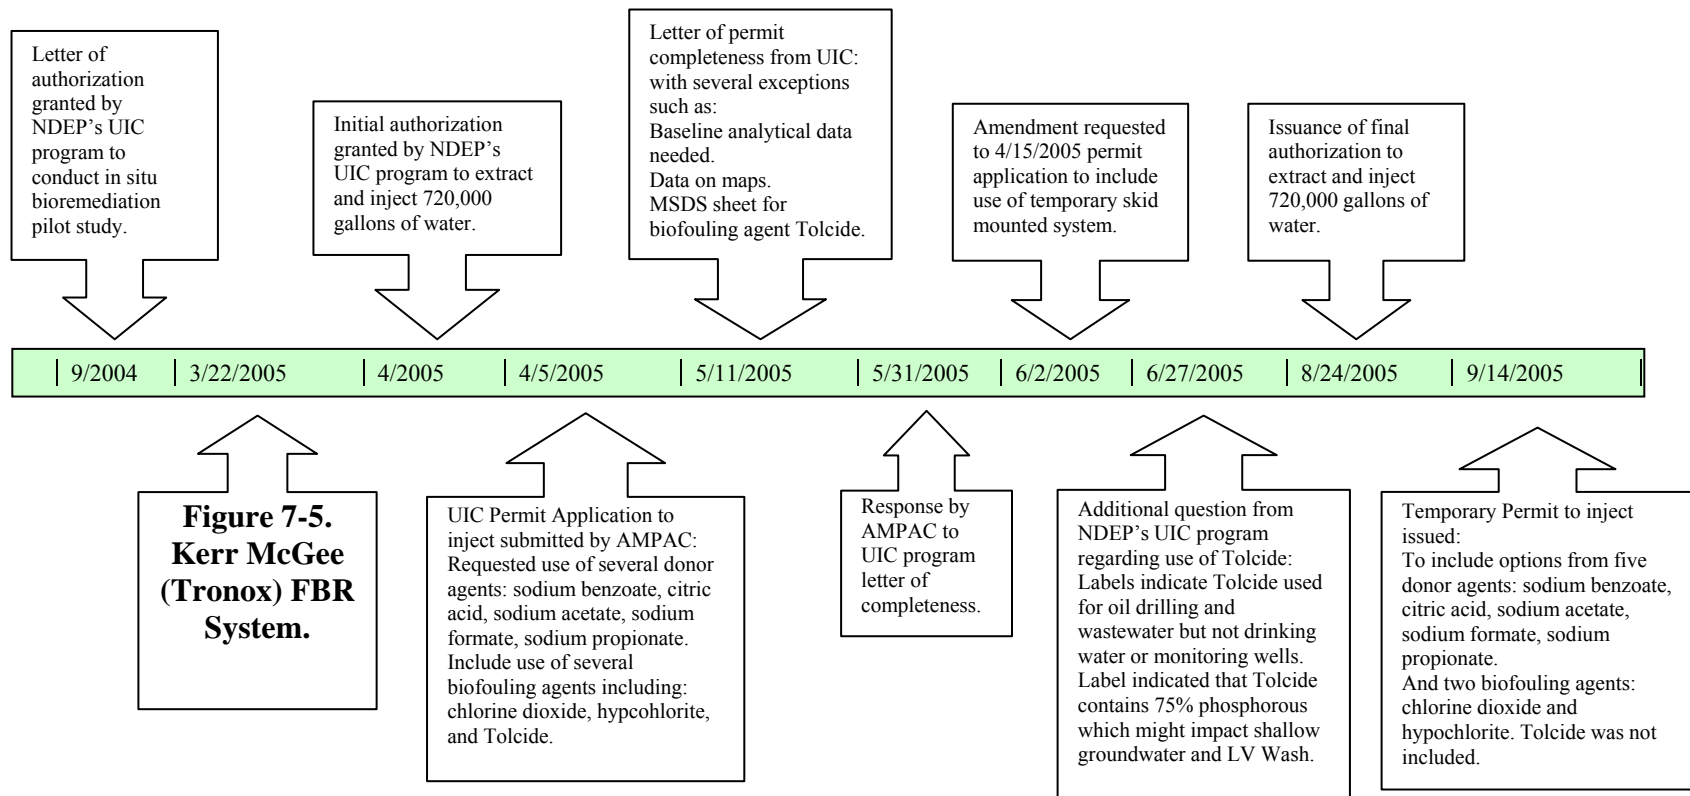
Letter of authorization granted by NDEP's UIC program to conduct in situ bioremediation pilot study.

Initial authorization granted by NDEP's UIC program to extract and inject 720,000 gallons of water.

Letter of permit completeness from UIC: with several exceptions such as:
Baseline analytical data needed.
Data on maps.
MSDS sheet for biofouling agent Tolcide.

Amendment requested to 4/15/2005 permit application to include use of temporary skid mounted system.

Issuance of final authorization to extract and inject 720,000 gallons of water.

| 9/2004 | 3/22/2005 | 4/2005 | 4/5/2005 | 5/11/2005 | 5/31/2005 | 6/2/2005 | 6/27/2005 | 8/24/2005 | 9/14/2005 |

**Figure 7-5. Kerr McGee (Tronox) FBR System.**

UIC Permit Application to inject submitted by AMPAC: Requested use of several donor agents: sodium benzoate, citric acid, sodium acetate, sodium formate, sodium propionate.
Include use of several biofouling agents including: chlorine dioxide, hypcohlorite, and Tolcide.

Response by AMPAC to UIC program letter of completeness.

Additional question from NDEP's UIC program regarding use of Tolcide: Labels indicate Tolcide used for oil drilling and wastewater but not drinking water or monitoring wells. Label indicated that Tolcide contains 75% phosphorous which might impact shallow groundwater and LV Wash.

Temporary Permit to inject issued:
To include options from five donor agents: sodium benzoate, citric acid, sodium acetate, sodium formate, sodium propionate.
And two biofouling agents: chlorine dioxide and hypochlorite. Tolcide was not included.